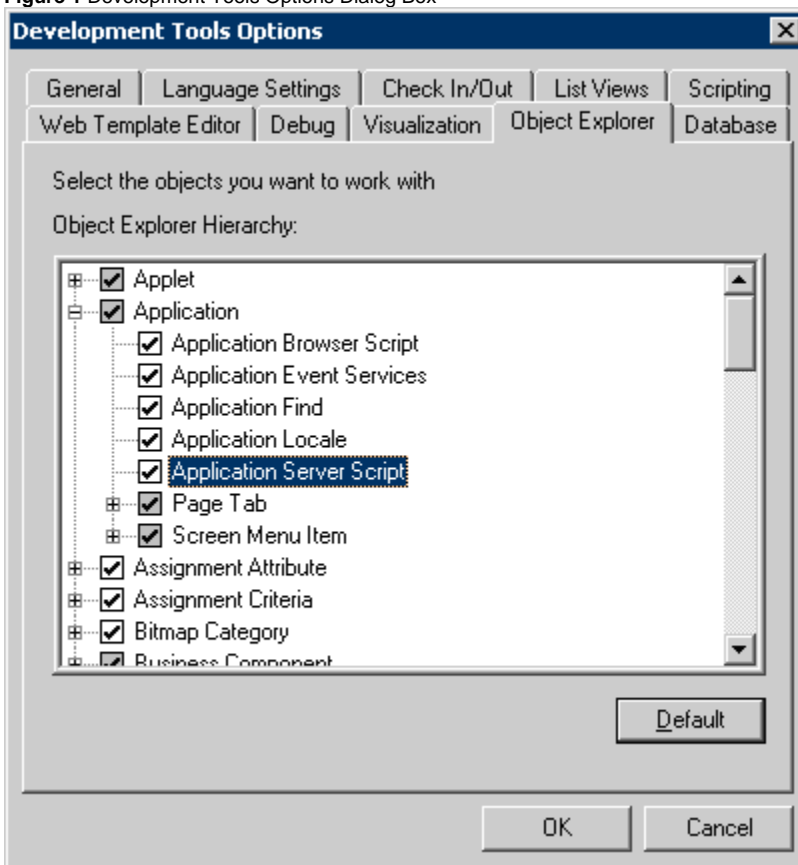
Figure 1 Development Tools Options Dialog Box

Development Tools Options

General | Language Settings | Check In/Out | List Views | Scripting
Web Template Editor | Debug | Visualization | Object Explorer | Database

Select the objects you want to work with

Object Explorer Hierarchy:

Applet
Application
Application Browser Script
Application Event Services
Application Find
Application Locale
Application Server Script
Page Tab
Screen Menu Item
Assignment Attribute
Assignment Criteria
Bitmap Category
Business Component

Default

OK
Cancel